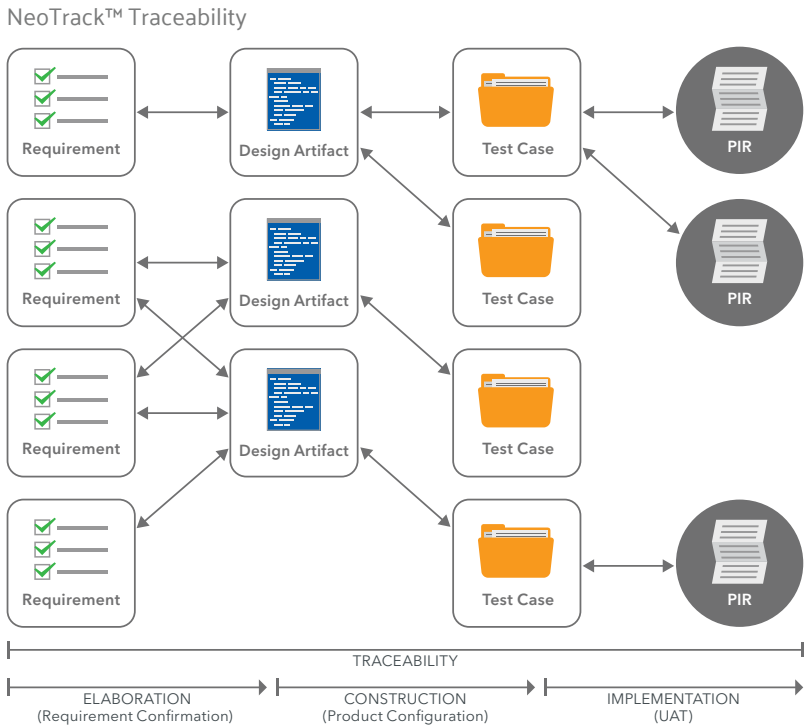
NeoTrack™ Traceability

Requirement

Design Artifact

Test Case

PIR

Requirement

Design Artifact

Test Case

PIR

Requirement

Design Artifact

Test Case

Requirement

Test Case

PIR

TRACEABILITY

ELABORATION
(Requirement Confirmation)

CONSTRUCTION
(Product Configuration)

IMPLEMENTATION
(UAT)